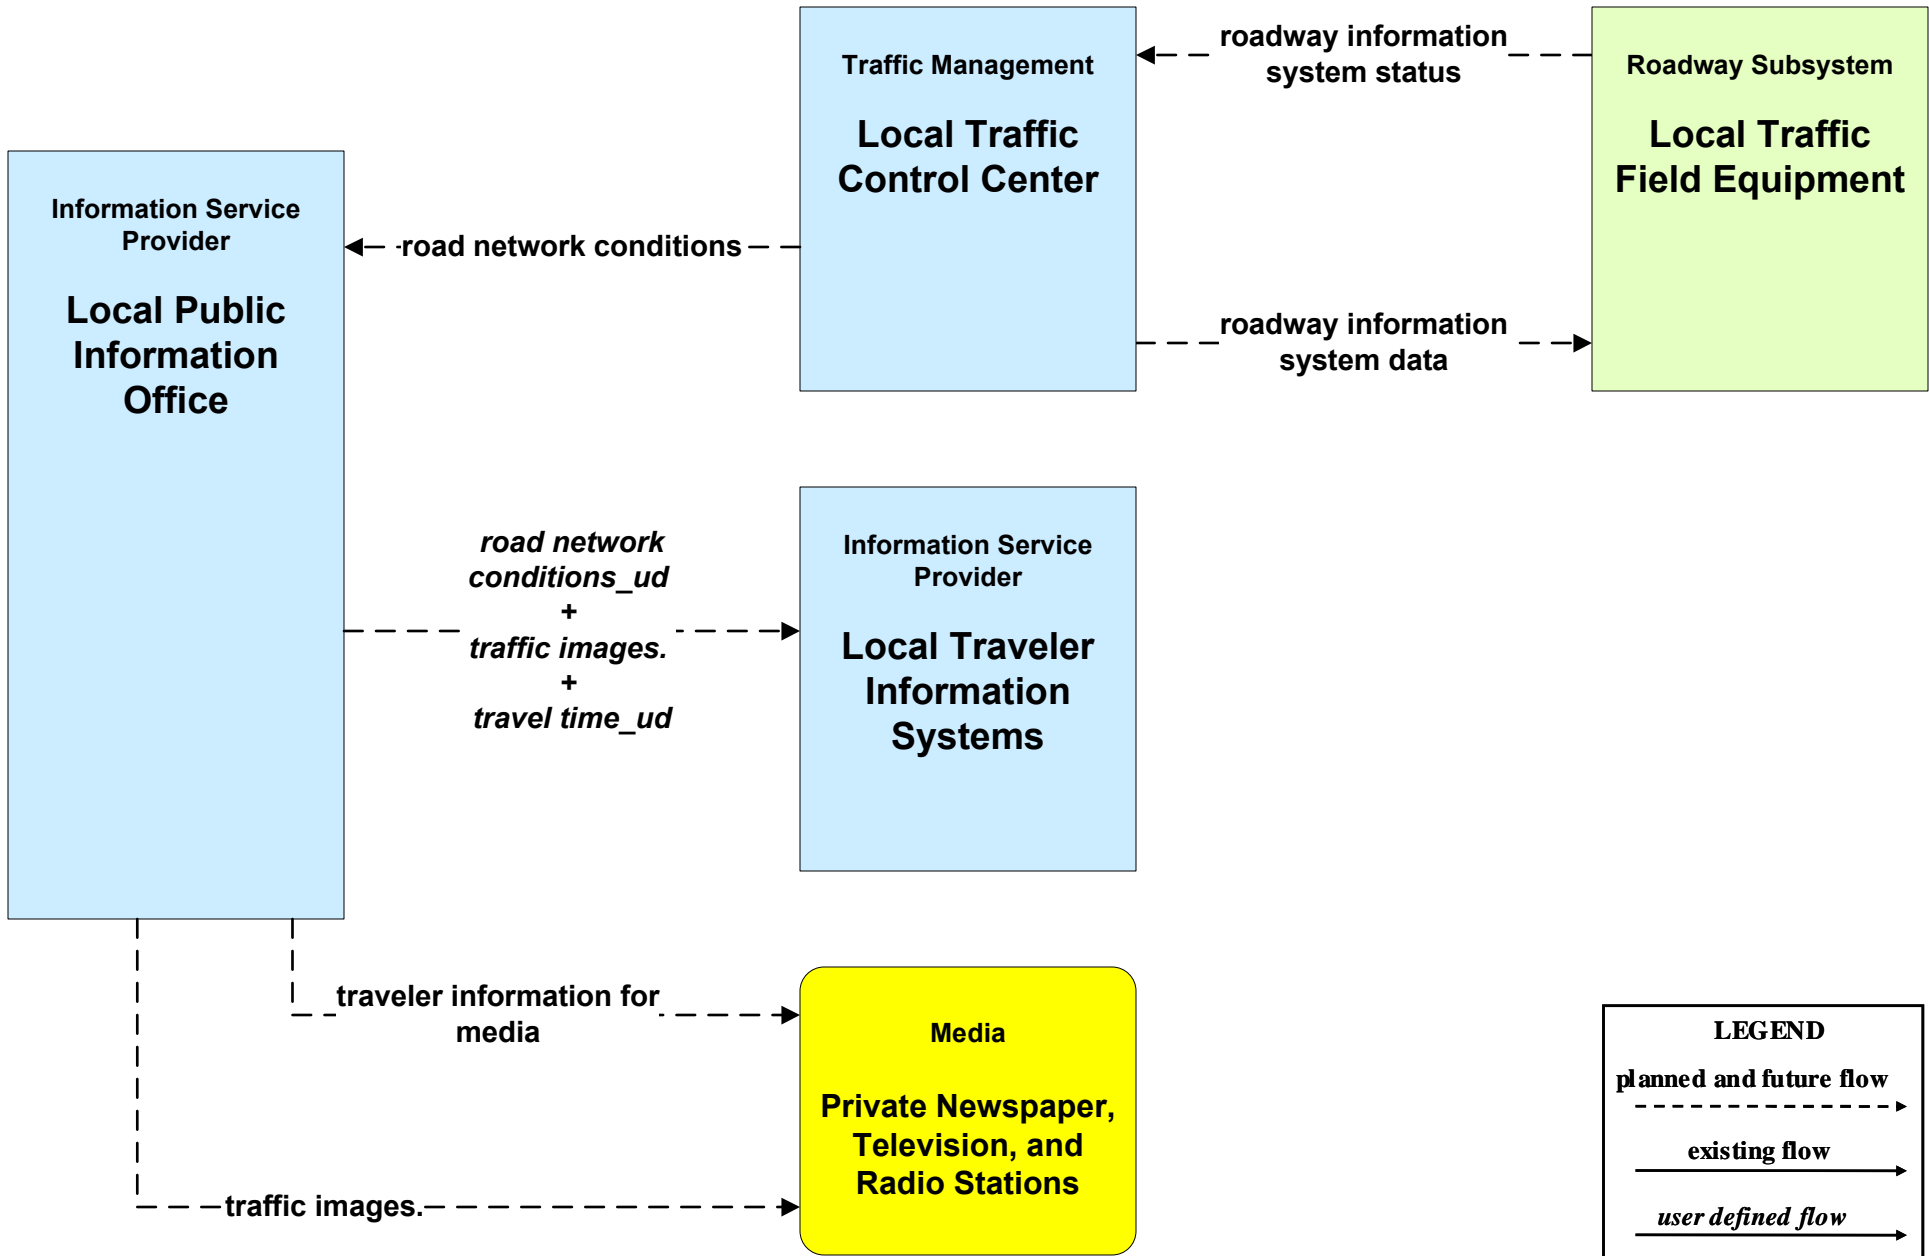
Traffic Management

Local Traffic Control Center

roadway information system status

Roadway Subsystem

Local Traffic Field Equipment

Information Service Provider

Local Public Information Office

road network conditions

roadway information system data

road network conditions_ud
+
traffic images.
+
travel time_ud

Information Service Provider

Local Traveler Information Systems

traveler information for media

Media

Private Newspaper, Television, and Radio Stations

traffic images.

LEGEND

planned and future flow

existing flow

user defined flow